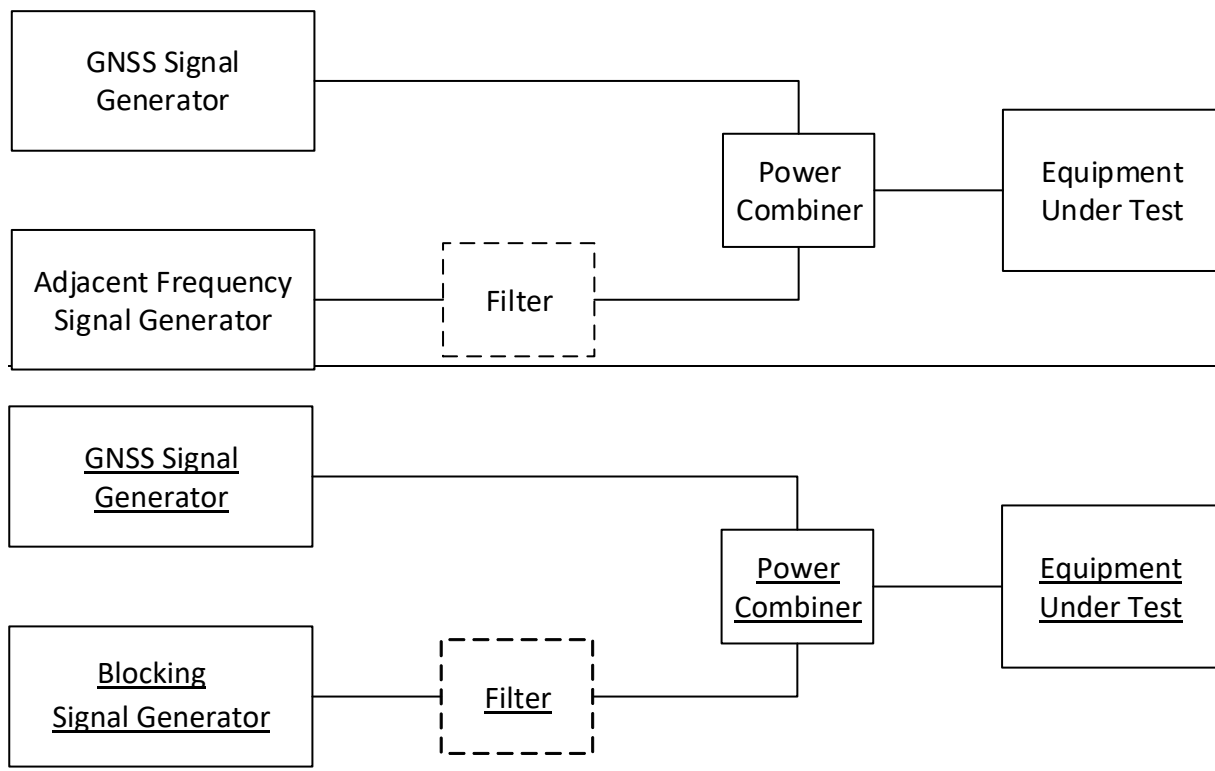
GNSS Signal Generator

Power Combiner

Equipment Under Test

Adjacent Frequency Signal Generator

Filter

GNSS Signal Generator

Power Combiner

Equipment Under Test

Blocking Signal Generator

Filter